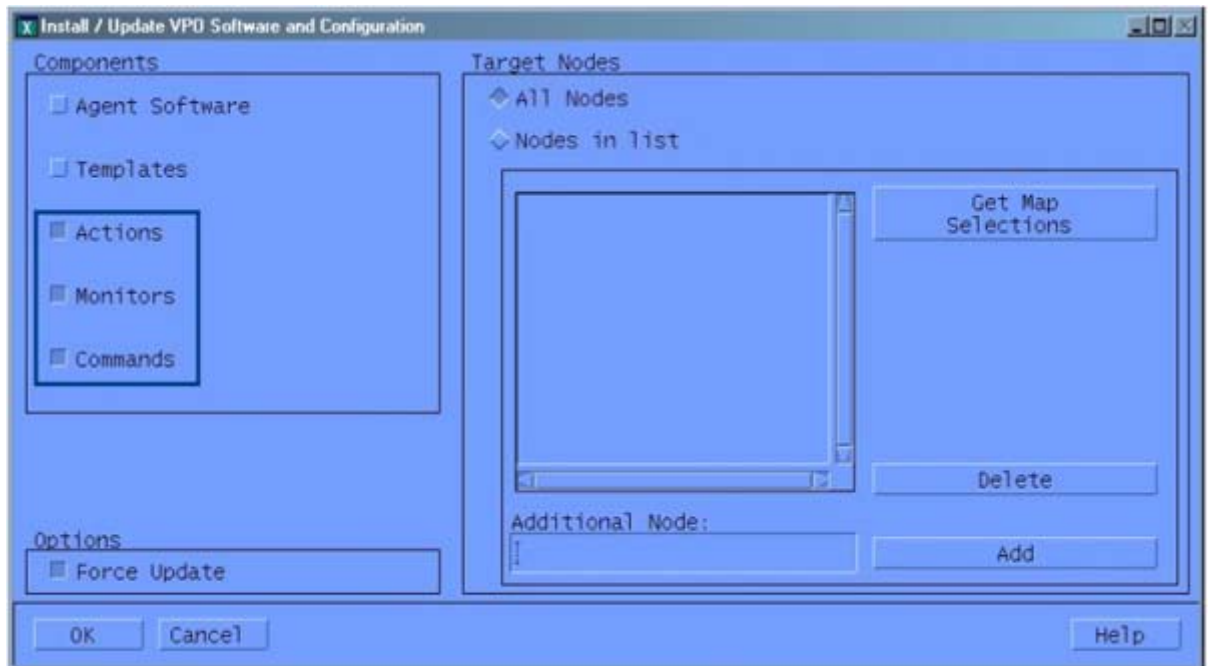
Install / Update VPO Software and Configuration

Components

Agent Software

Templates

Actions

Monitors

Commands

Options

Force Update

Target Nodes

All Nodes

Nodes in list

Get Map Selections

Delete

Additional Node:

Add

OK

Cancel

Help